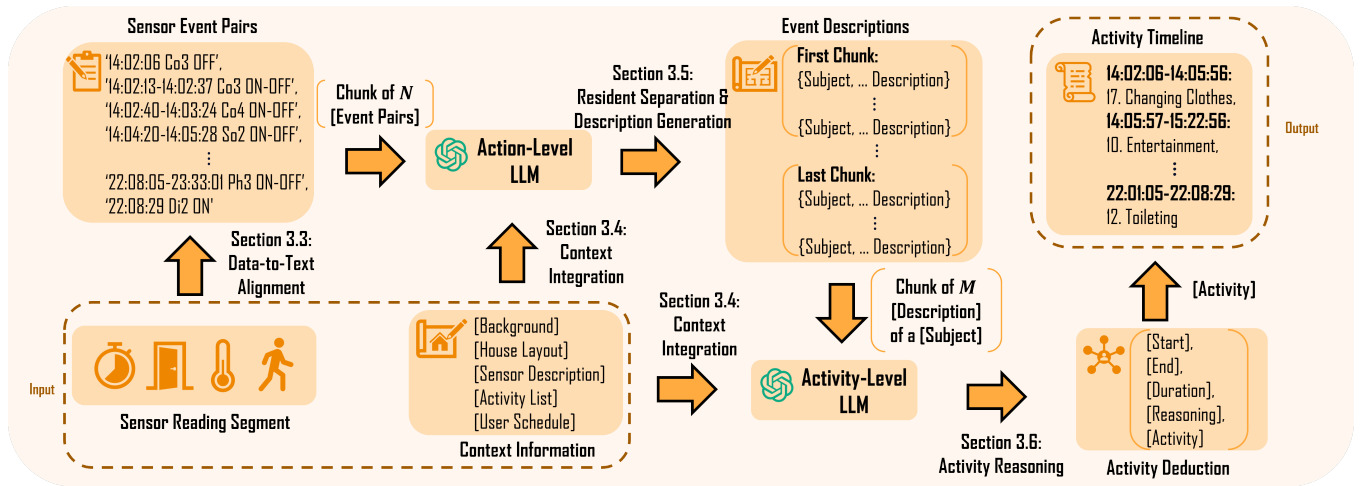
Sensor Event Pairs

'14:02:06 Co3 OFF',
'14:02:13-14:02:37 Co3 ON-OFF',
'14:02:40-14:03:24 Co4 ON-OFF',
'14:04:20-14:05:28 So2 ON-OFF',
⋮
'22:08:05-23:33:01 Ph3 ON-OFF',
'22:08:29 Di2 ON'

Chunk of $N$
[Event Pairs]

Action-Level LLM

Section 3.5:
Resident Separation &
Description Generation

Event Descriptions

First Chunk:
{Subject, ... Description}
⋮
{Subject, ... Description}
⋮
Last Chunk:
{Subject, ... Description}
⋮
{Subject, ... Description}

Activity Timeline

14:02:06-14:05:56:
17. Changing Clothes,
14:05:57-15:22:56:
10. Entertainment,
⋮
22:01:05-22:08:29:
12. Toileting

Output

Section 3.3:
Data-to-Text
Alignment

Section 3.4:
Context
Integration

Section 3.4:
Context
Integration

Chunk of $M$
[Description]
of a [Subject]

[Activity]

Input

Sensor Reading Segment

[Background]
[House Layout]
[Sensor Description]
[Activity List]
[User Schedule]
Context Information

Activity-Level LLM

Section 3.6:
Activity Reasoning

[Start],
[End],
[Duration],
[Reasoning],
[Activity]
Activity Deduction